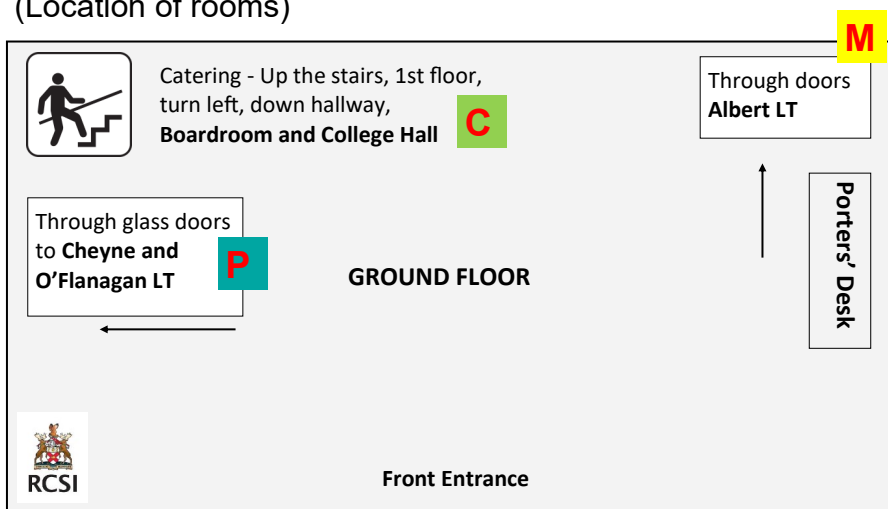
(Location of rooms)

M

Catering - Up the stairs, 1st floor, turn left, down hallway, **Boardroom and College Hall** C

Through doors **Albert LT**

Through glass doors to **Cheyne and O'Flanagan LT** P

GROUND FLOOR

Porters' Desk

RCSI

Front Entrance